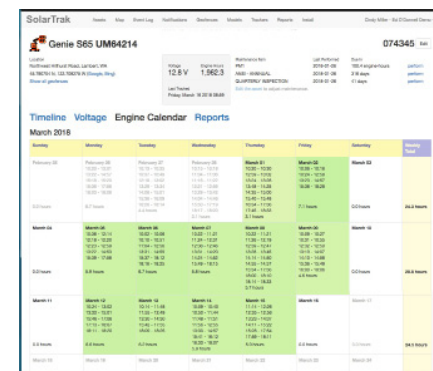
SolarTrak

Genie S65 UM64214

074345

Voltage 12.8 V

Engine Hours 1,562.3

Timeline Voltage Engine Calendar Reports

March 2018

| Sunday | Monday | Tuesday | Wednesday | Thursday | Friday | Saturday | Weekly Total |
|---|---|---|---|---|---|---|---|
| February 25 | February 26 | February 27 | February 28 | March 01 | March 02 | March 03 | |
| 0.0 hours | | | | | 7.1 hours | 0.0 hours | 24.2 hours |
| March 04 | March 05 | March 06 | March 07 | March 08 | March 09 | March 10 | |
| 0.0 hours | 6.8 hours | 6.7 hours | | | | 0.0 hours | 28.6 hours |
| March 11 | March 12 | March 13 | March 14 | March 15 | March 16 | March 17 | |
| 0.0 hours | | | | | | 0.0 hours | 24.1 hours |